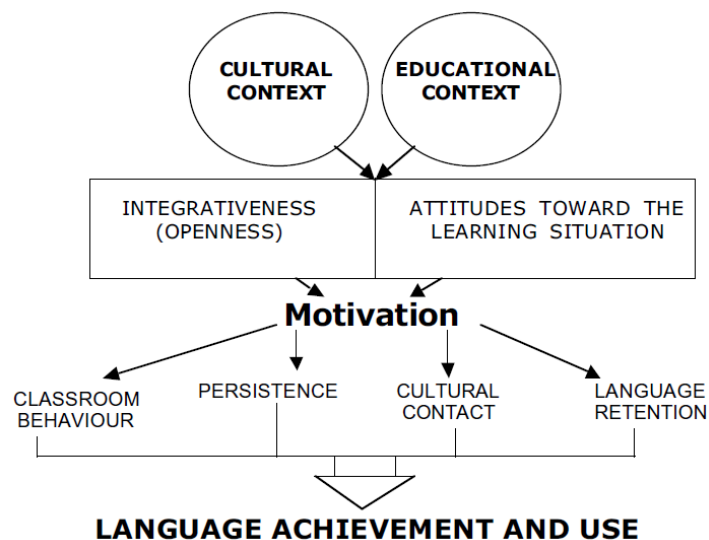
CULTURAL CONTEXT

EDUCATIONAL CONTEXT

INTEGRATIVENESS (OPENNESS)

ATTITUDES TOWARD THE LEARNING SITUATION

Motivation

CLASSROOM BEHAVIOUR

PERSISTENCE

CULTURAL CONTACT

LANGUAGE RETENTION

LANGUAGE ACHIEVEMENT AND USE